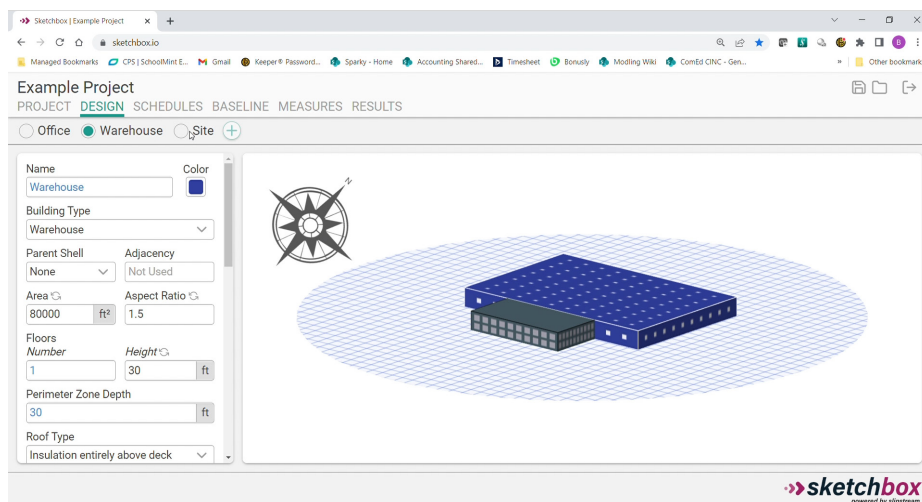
Sketchbox | Example Project × +

sketchbox.io

Managed Bookmarks CPS | SchoolMint E... Gmail Keeper® Password... Sparky - Home Accounting Shared... Timesheet Bonusly Modling Wiki ComEd CINC - Gen... » Other bookmarks

Example Project
PROJECT DESIGN SCHEDULES BASELINE MEASURES RESULTS

Office Warehouse Site +

Name
Warehouse
Color

Building Type
Warehouse

Parent Shell
None
Adjacency
Not Used

Area
80000 ft²
Aspect Ratio
1.5

Floors
Number
1
Height
30 ft

Perimeter Zone Depth
30 ft

Roof Type
Insulation entirely above deck

N

sketchbox
powered by slipstream